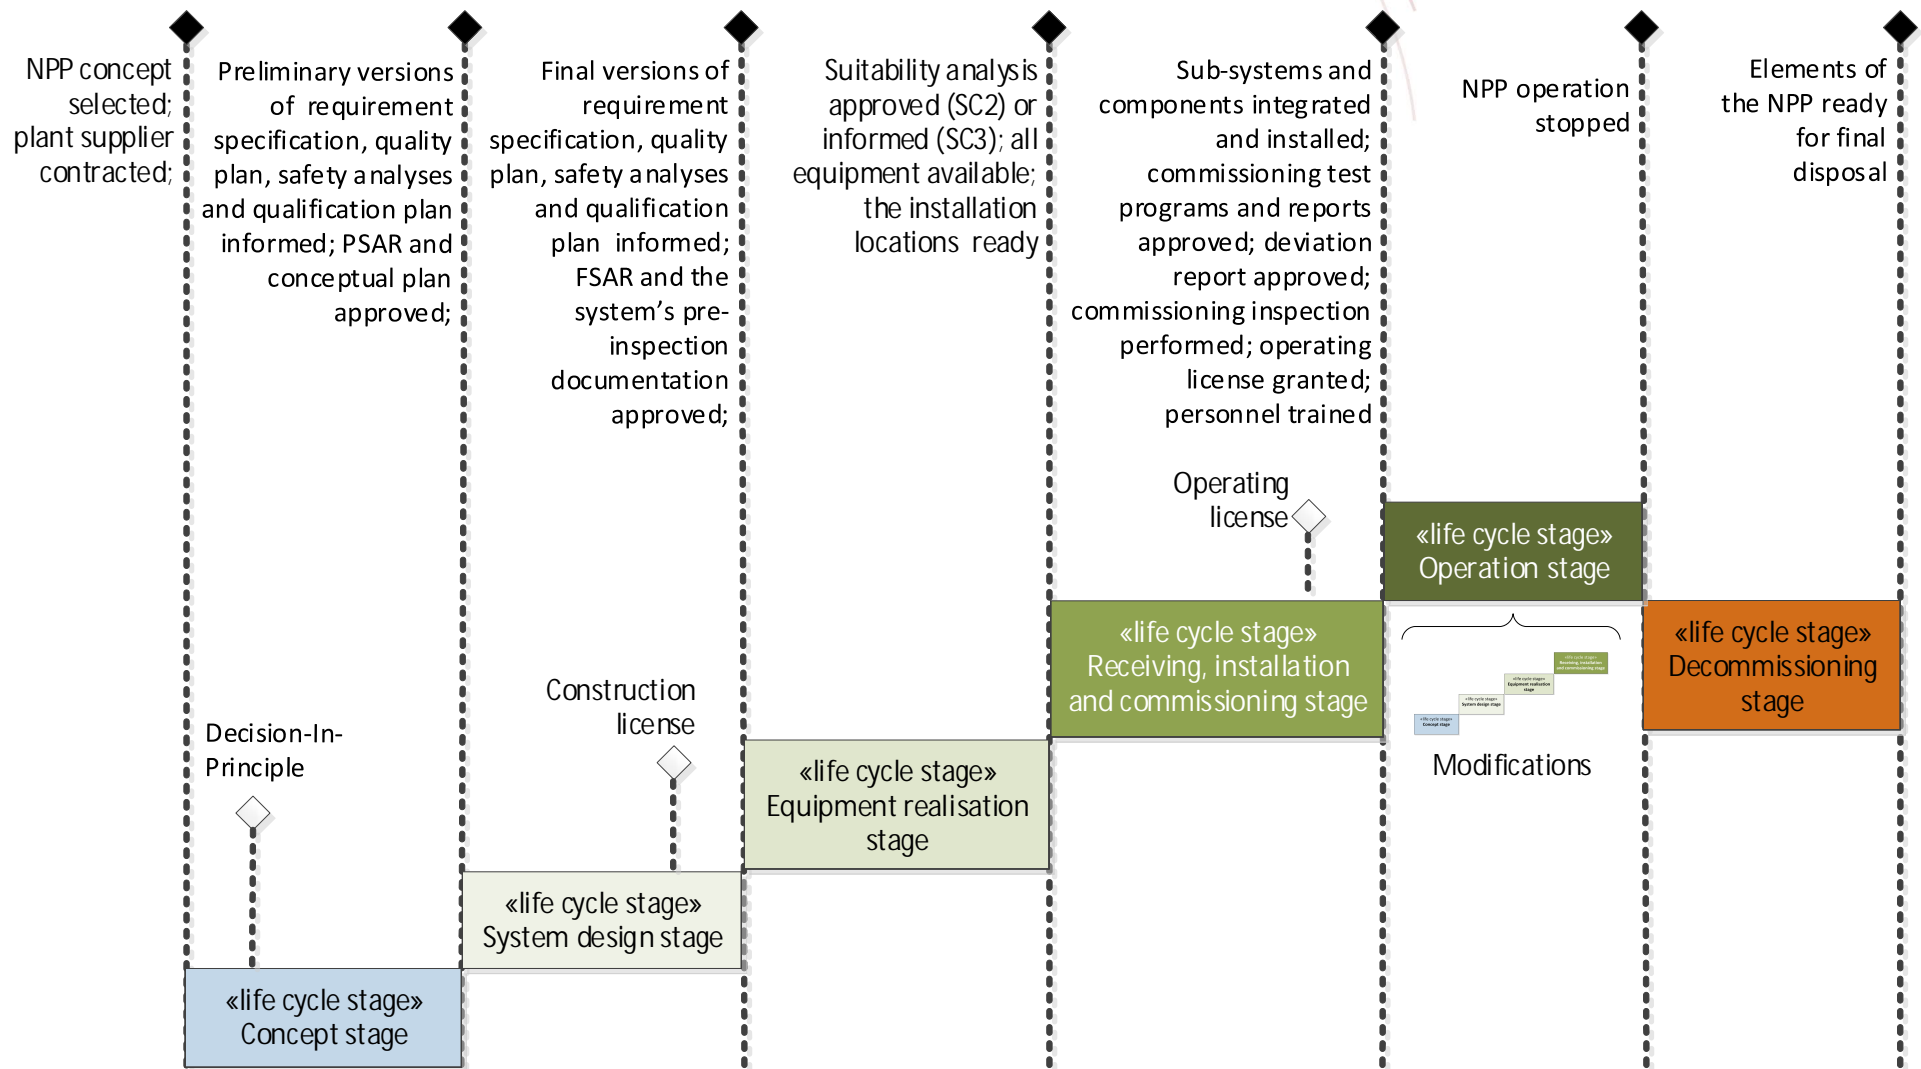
NPP concept selected; plant supplier contracted;

Preliminary versions of requirement specification, quality plan, safety analyses and qualification plan informed; PSAR and conceptual plan approved;

Final versions of requirement specification, quality plan, safety analyses and qualification plan informed; FSAR and the system's pre-inspection documentation approved;

Suitability analysis approved (SC2) or informed (SC3); all equipment available; the installation locations ready

Sub-systems and components integrated and installed; commissioning test programs and reports approved; deviation report approved; commissioning inspection performed; operating license granted; personnel trained

NPP operation stopped

Elements of the NPP ready for final disposal

Operating license

«life cycle stage» Operation stage

«life cycle stage» Receiving, installation and commissioning stage

«life cycle stage» Decommissioning stage

Modifications

Construction license

Decision-In-Principle

«life cycle stage» Equipment realisation stage

«life cycle stage» System design stage

«life cycle stage» Concept stage